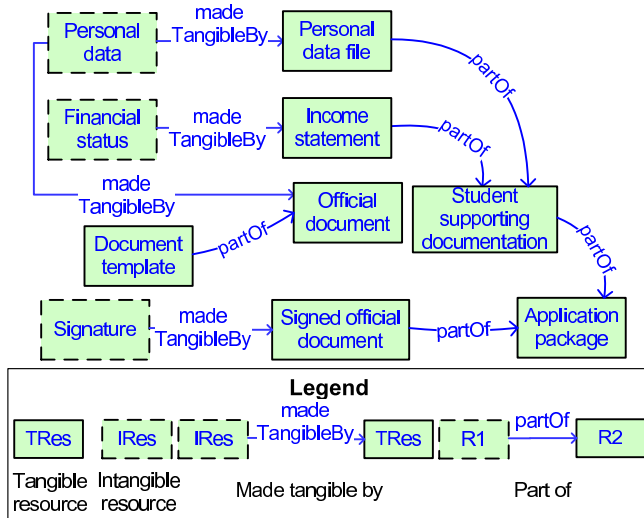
Personal data

made TangibleBy

Personal data file

partOf

Financial status

made TangibleBy

Income statement

partOf

made TangibleBy

Official document

Student supporting documentation

Document template

partOf

partOf

Signature

made TangibleBy

Signed official document

partOf

Application package

Legend

TRes

IRes

IRes

made TangibleBy

TRes

R1

partOf

R2

Tangible resource

Intangible resource

Made tangible by

Part of